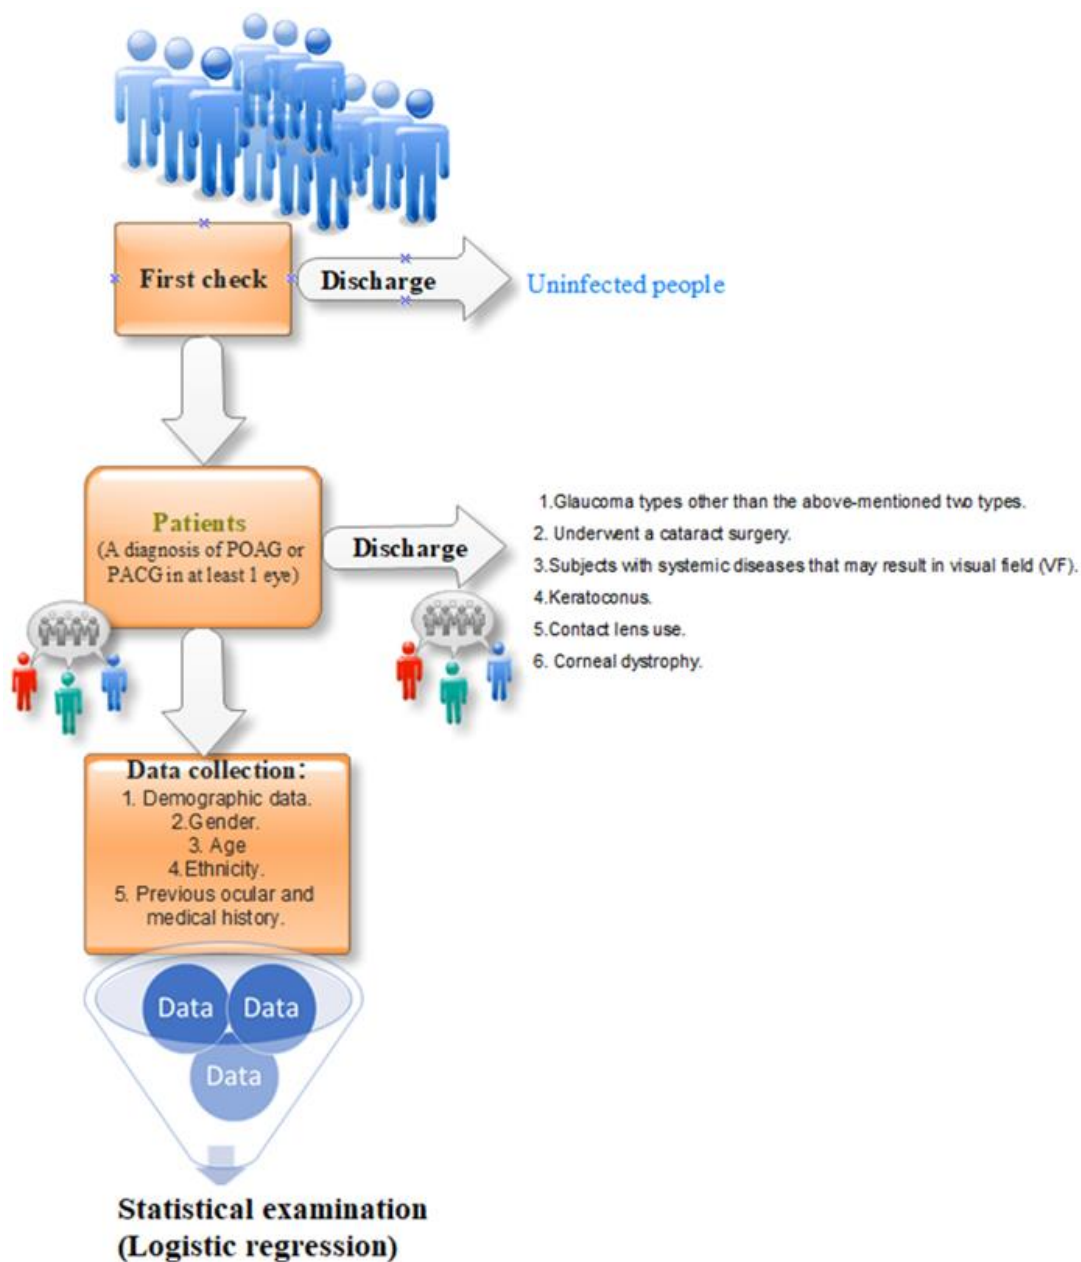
First check

Discharge

Uninfected people

Patients
(A diagnosis of POAG or PACG in at least 1 eye)

Discharge

1.Glaucoma types other than the above-mentioned two types.
2. Underwent a cataract surgery.
3.Subjects with systemic diseases that may result in visual field (VF).
4.Keratoconus.
5.Contact lens use.
6. Corneal dystrophy.

Data collection:
1. Demographic data.
2.Gender.
3. Age
4.Ethnicity.
5. Previous ocular and medical history.

Data
Data
Data

Statistical examination
(Logistic regression)